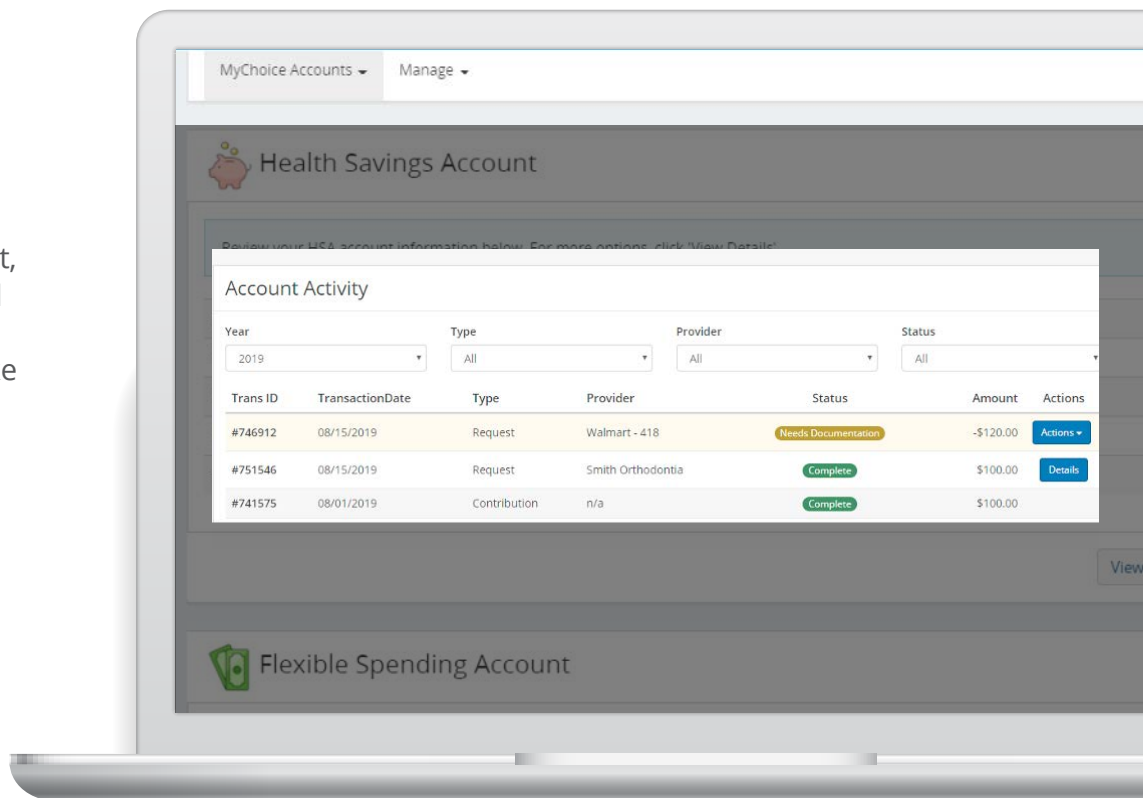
t,
l
e

MyChoice Accounts Manage

Health Savings Account

Review your HSA account information below. For more options, click 'View Details'.

Account Activity

Year
2019

Type
All

Provider
All

Status
All

| Trans ID | TransactionDate | Type | Provider | Status | Amount | Actions |
|---|---|---|---|---|---|---|
| #746912 | 08/15/2019 | Request | Walmart - 418 | Needs Documentation | -$120.00 | Actions |
| #751546 | 08/15/2019 | Request | Smith Orthodontia | Complete | $100.00 | Details |
| #741575 | 08/01/2019 | Contribution | n/a | Complete | $100.00 | |

View

Flexible Spending Account